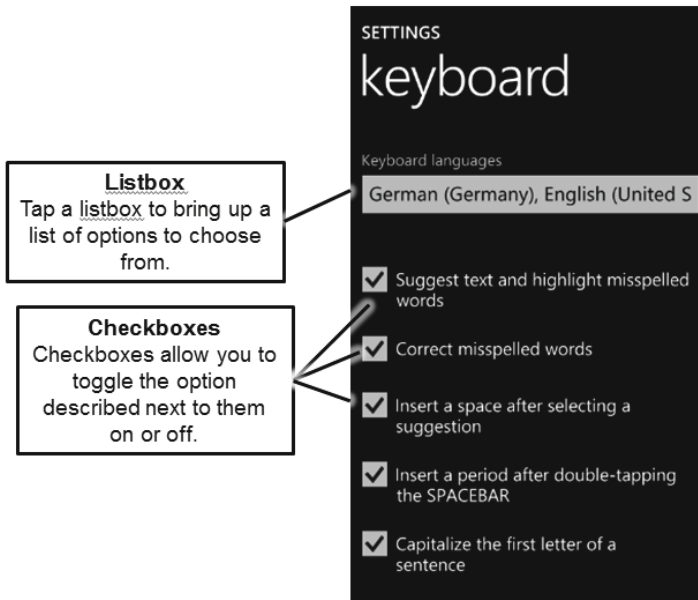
Listbox
Tap a listbox to bring up a list of options to choose from.

Checkboxes
Checkboxes allow you to toggle the option described next to them on or off.

SETTINGS
keyboard

Keyboard languages
German (Germany), English (United S

Suggest text and highlight misspelled words

Correct misspelled words

Insert a space after selecting a suggestion

Insert a period after double-tapping the SPACEBAR

Capitalize the first letter of a sentence